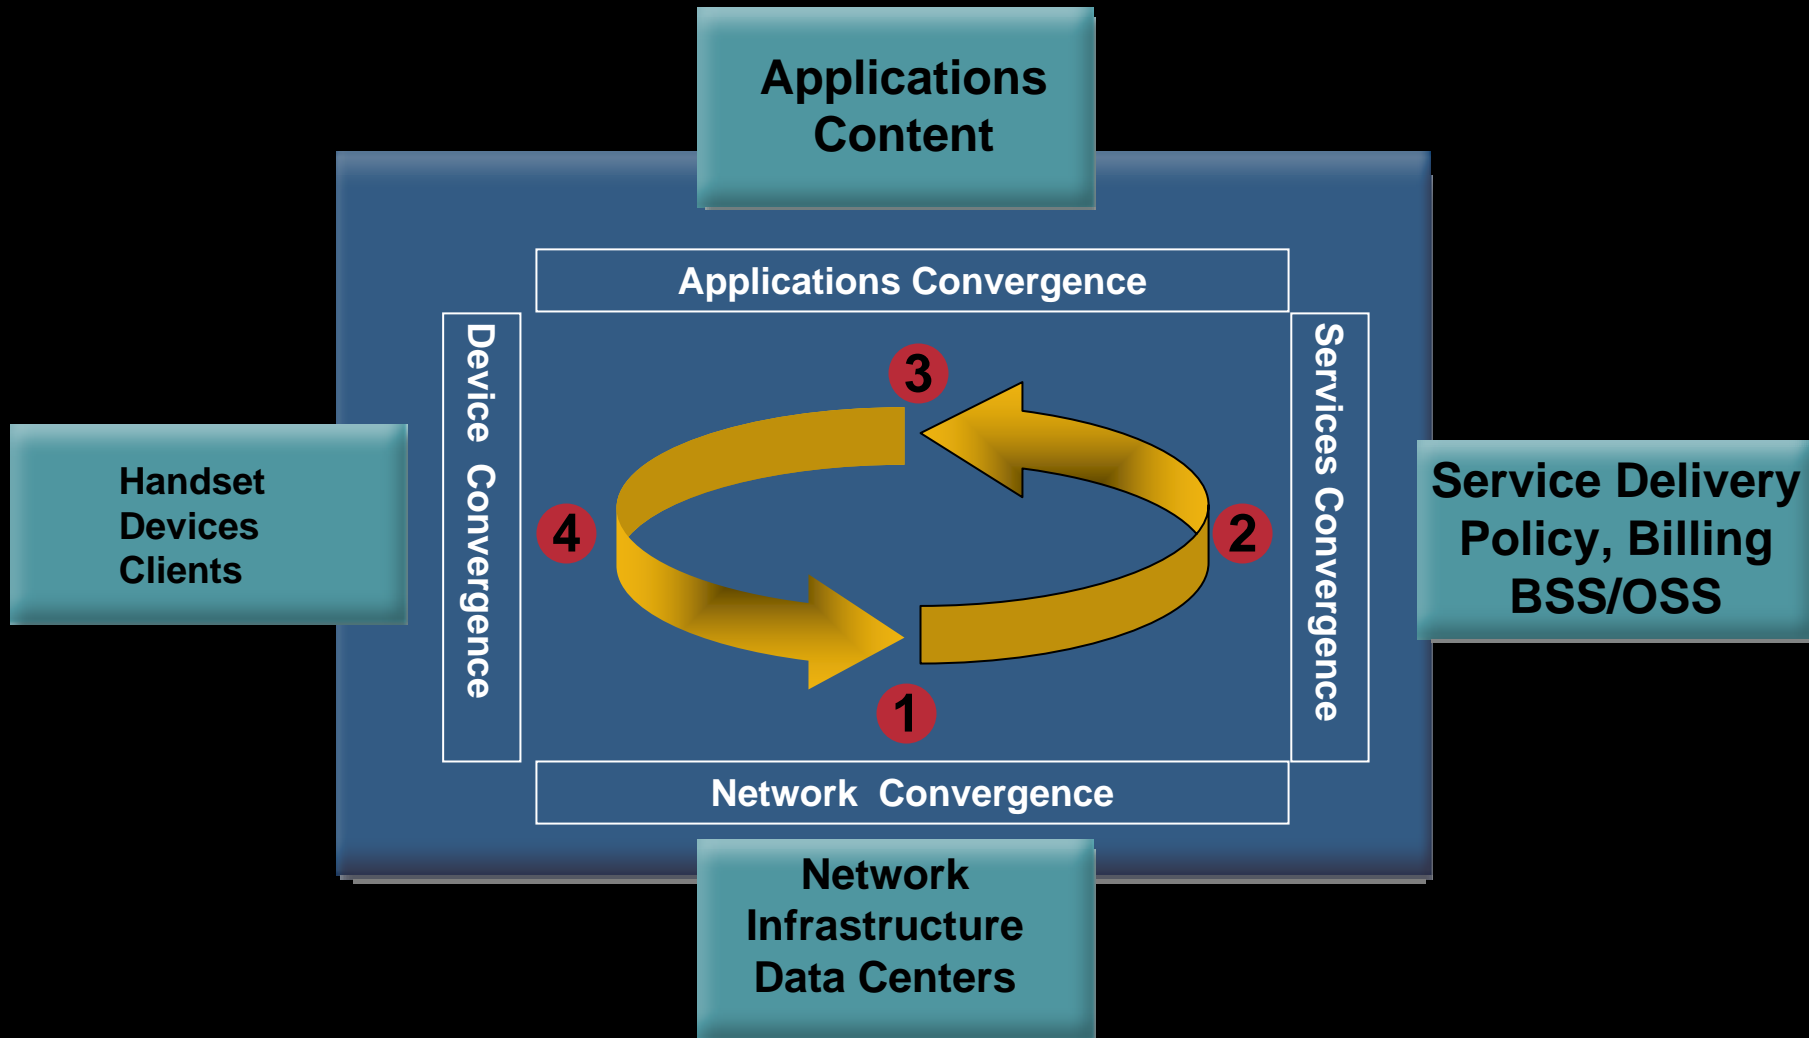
Applications
Content

Applications Convergence

Handset
Devices
Clients

Device Convergence

3

4

2

1

Services Convergence

Service Delivery
Policy, Billing
BSS/OSS

Network Convergence

Network
Infrastructure
Data Centers